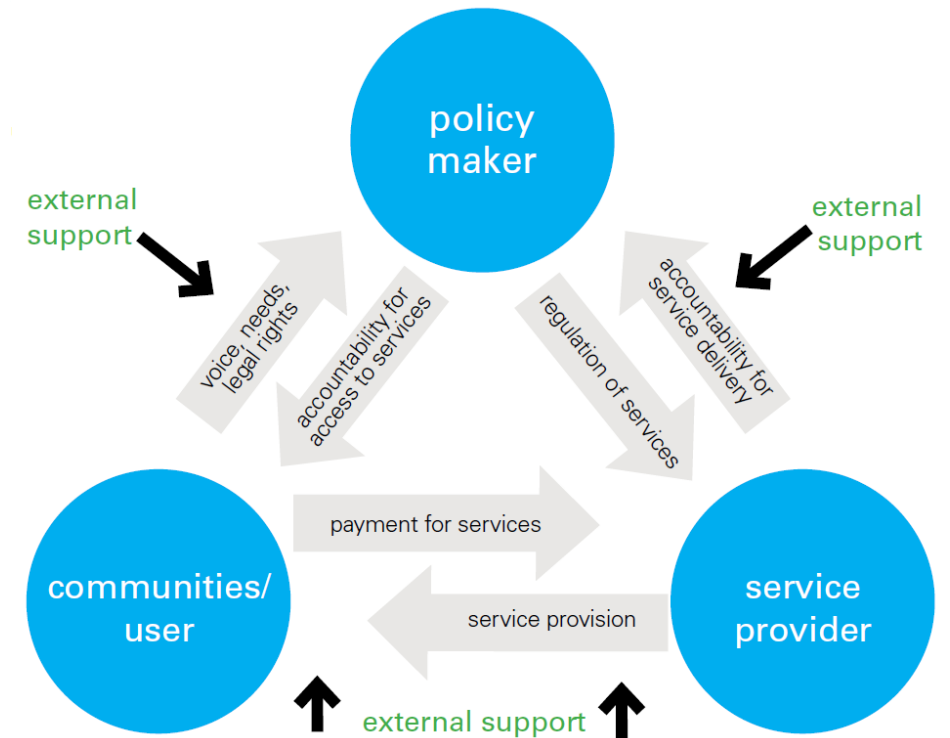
policy maker

external support

voice, needs, legal rights

accountability for access to services

regulation of services

accountability for service delivery

external support

payment for services

communities/ user

service provision

service provider

external support